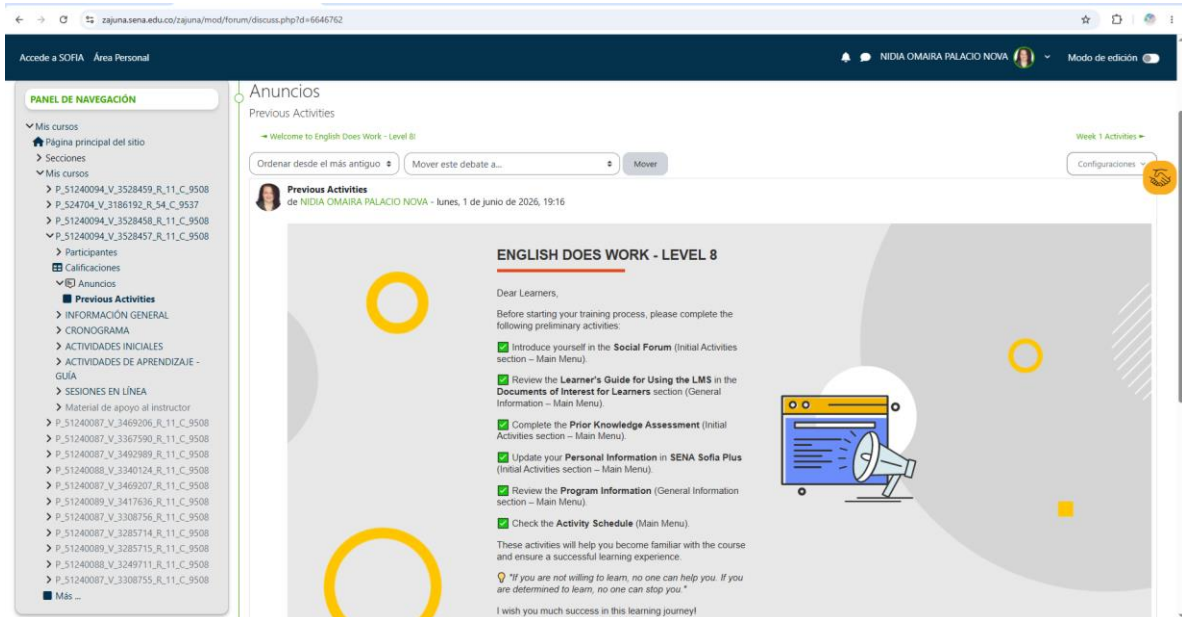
zajuna.sena.edu.co/zajuna/mod/forum/discuss.php?d=6646762

Accede a SOFIA Área Personal

NIDIA OMAIRA PALACIO NOVA

Modo de edición

PANEL DE NAVEGACIÓN

Mis cursos
Página principal del sitio
Secciones
Mis cursos
P_51240094_V_3528459_R_11_C_9508
P_524704_V_3186192_R_54_C_9537
P_51240094_V_3528458_R_11_C_9508
P_51240094_V_3528457_R_11_C_9508
Participantes
Calificaciones
Anuncios
Previous Activities
INFORMACIÓN GENERAL
CRONOGRAMA
ACTIVIDADES INICIALES
ACTIVIDADES DE APRENDIZAJE - GUÍA
SESIONES EN LÍNEA
Material de apoyo al instructor
P_51240087_V_3469206_R_11_C_9508
P_51240087_V_3367590_R_11_C_9508
P_51240087_V_3492989_R_11_C_9508
P_51240088_V_3340124_R_11_C_9508
P_51240087_V_3469207_R_11_C_9508
P_51240089_V_3417636_R_11_C_9508
P_51240087_V_3308756_R_11_C_9508
P_51240087_V_3285714_R_11_C_9508
P_51240089_V_3285715_R_11_C_9508
P_51240088_V_3249711_R_11_C_9508
P_51240087_V_3308755_R_11_C_9508
Más ...

Anuncios
Previous Activities

Welcome to English Does Work - Level 8

Week 1 Activities

Ordenar desde el más antiguo
Mover este debate a...
Mover
Configuraciones

Previous Activities
de NIDIA OMAIRA PALACIO NOVA - lunes, 1 de junio de 2026, 19:16

ENGLISH DOES WORK - LEVEL 8

Dear Learners,

Before starting your training process, please complete the following preliminary activities:

Introduce yourself in the **Social Forum** (Initial Activities section – Main Menu).

Review the **Learner's Guide for Using the LMS** in the **Documents of Interest for Learners** section (General Information – Main Menu).

Complete the **Prior Knowledge Assessment** (Initial Activities section – Main Menu).

Update your **Personal Information** in **SENA Sofia Plus** (Initial Activities section – Main Menu).

Review the **Program Information** (General Information section – Main Menu).

Check the **Activity Schedule** (Main Menu).

These activities will help you become familiar with the course and ensure a successful learning experience.

*"If you are not willing to learn, no one can help you. If you are determined to learn, no one can stop you."*

I wish you much success in this learning journey!